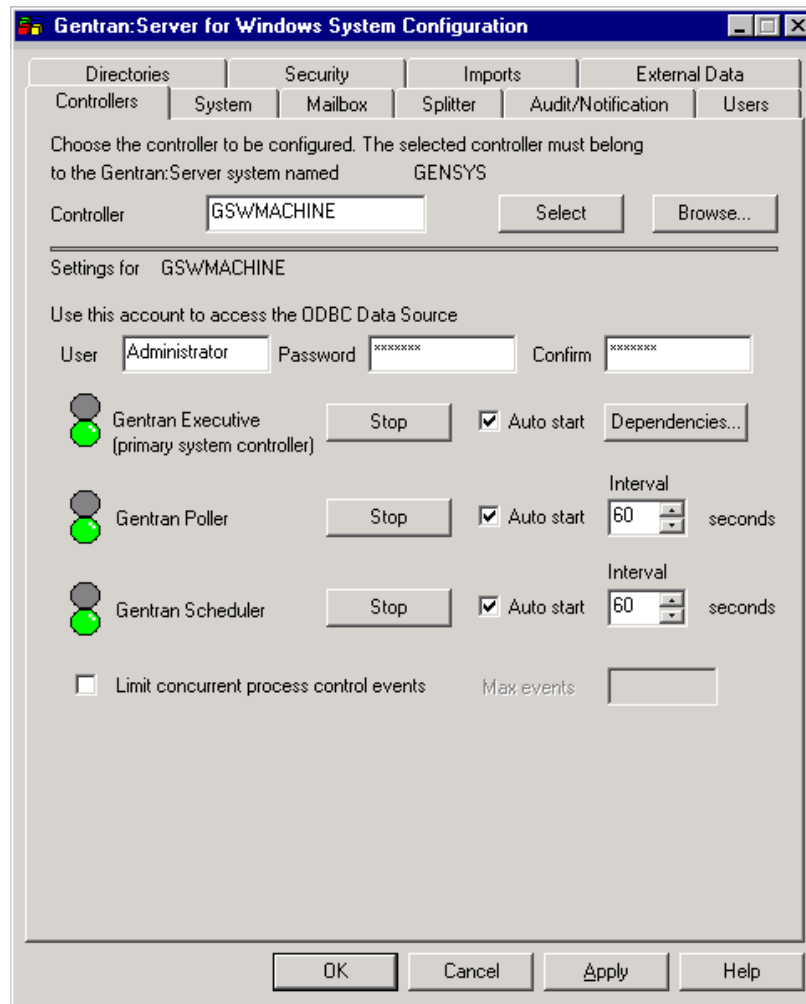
Gentran:Server for Windows System Configuration

Directories | Security | Imports | External Data
Controllers | System | Mailbox | Splitter | Audit/Notification | Users

Choose the controller to be configured. The selected controller must belong to the Gentran:Server system named GENSYS

Controller GSWMACHINE Select Browse...

Settings for GSWMACHINE

Use this account to access the ODBC Data Source

User Administrator Password ******* Confirm *******

Gentran Executive (primary system controller) Stop Auto start Dependencies...

Interval

Gentran Poller Stop Auto start 60 seconds

Interval

Gentran Scheduler Stop Auto start 60 seconds

Limit concurrent process control events Max events

OK Cancel Apply Help